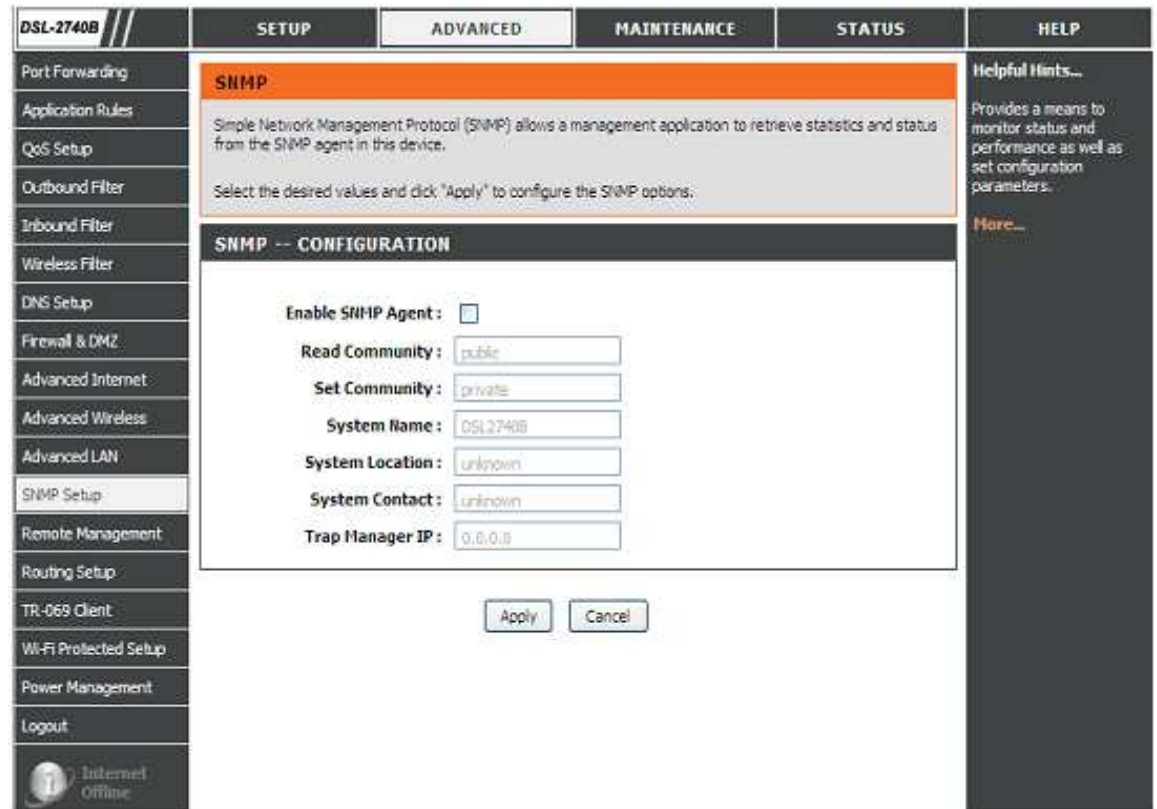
DSL-2740B

SETUP | ADVANCED | MAINTENANCE | STATUS | HELP

Port Forwarding
Application Rules
QoS Setup
Outbound Filter
Inbound Filter
Wireless Filter
DNS Setup
Firewall & DMZ
Advanced Internet
Advanced Wireless
Advanced LAN
SNMP Setup
Remote Management
Routing Setup
TR-069 Client
Wi-Fi Protected Setup
Power Management
Logout

Internet Offline

SNMP

Simple Network Management Protocol (SNMP) allows a management application to retrieve statistics and status from the SNMP agent in this device.

Select the desired values and click "Apply" to configure the SNMP options.

SNMP -- CONFIGURATION

Enable SNMP Agent :
Read Community : public
Set Community : private
System Name : DSL2740B
System Location : unknown
System Contact : unknown
Trap Manager IP : 0.0.0.0

Apply Cancel

Helpful Hints...

Provides a means to monitor status and performance as well as set configuration parameters.

More...